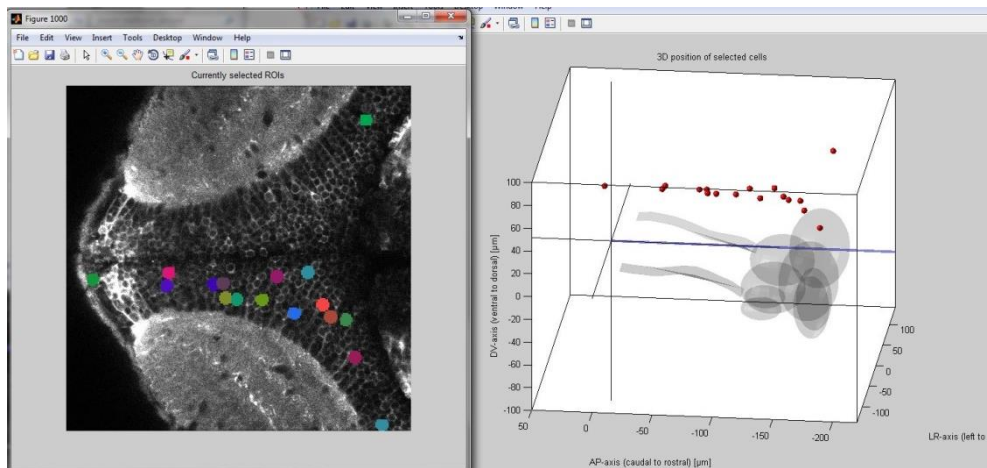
Figure 1000

File Edit View Insert Tools Desktop Window Help

Currently selected ROIs

3D position of selected cells

100
80
60
40
20
0
-20
-40
-60
-80
-100

DV-axis (ventral to dorsal) [µm]

50
0
-50
-100
-150
-200

AP-axis (caudal to rostral) [µm]

100
50
0
-50
-100

LR-axis (left to